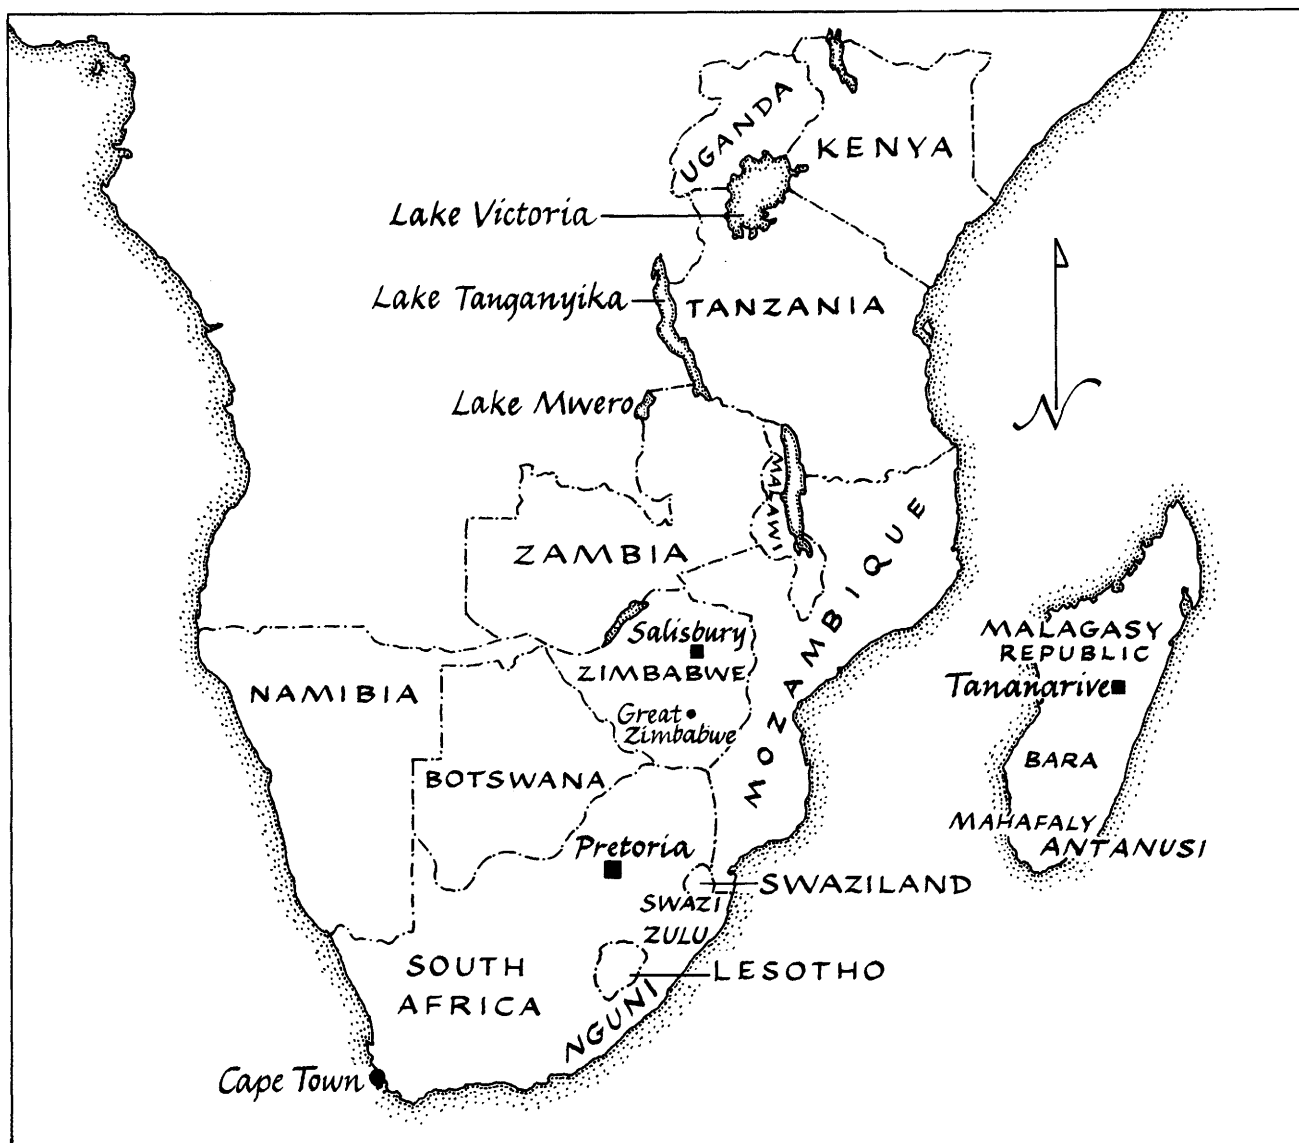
UGANDA
KENYA
Lake Victoria
Lake Tanganyika
TANZANIA
Lake Mwero
MALAWI
N
ZAMBIA
MOZAMBIQUE
Salisbury
ZIMBABWE
Great Zimbabwe
NAMIBIA
BOTSWANA
Pretoria
SWAZILAND
SWAZI
ZULU
LESOTHO
SOUTH AFRICA
NGUNI
Cape Town
MALAGASY REPUBLIC
Tananarive
BARA
MAHAFALY
ANTANUSI